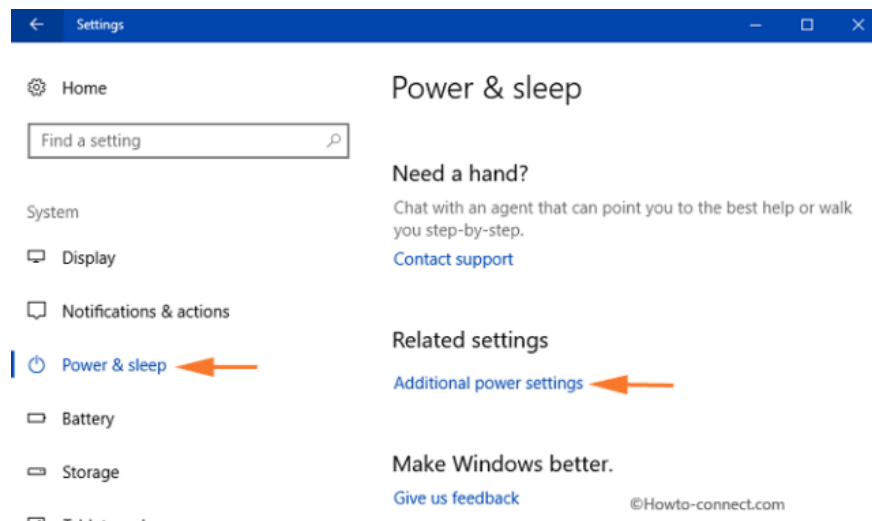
Settings

Home

Find a setting

System

Display

Notifications & actions

Power & sleep

Battery

Storage

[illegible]

Power & sleep

Need a hand?

Chat with an agent that can point you to the best help or walk you step-by-step.

Contact support

Related settings

Additional power settings

Make Windows better.

Give us feedback

©Howto-connect.com